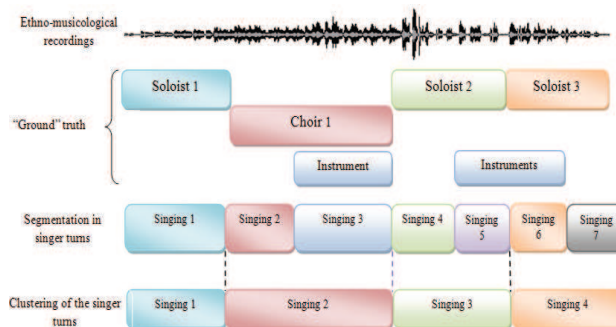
Ethno-musicological recordings

Soloist 1

Soloist 2

Soloist 3

"Ground" truth

Choir 1

Instrument

Instruments

Segmentation in singer turns

Singing 1

Singing 2

Singing 3

Singing 4

Singing 5

Singing 6

Singing 7

Clustering of the singer turns

Singing 1

Singing 2

Singing 3

Singing 4